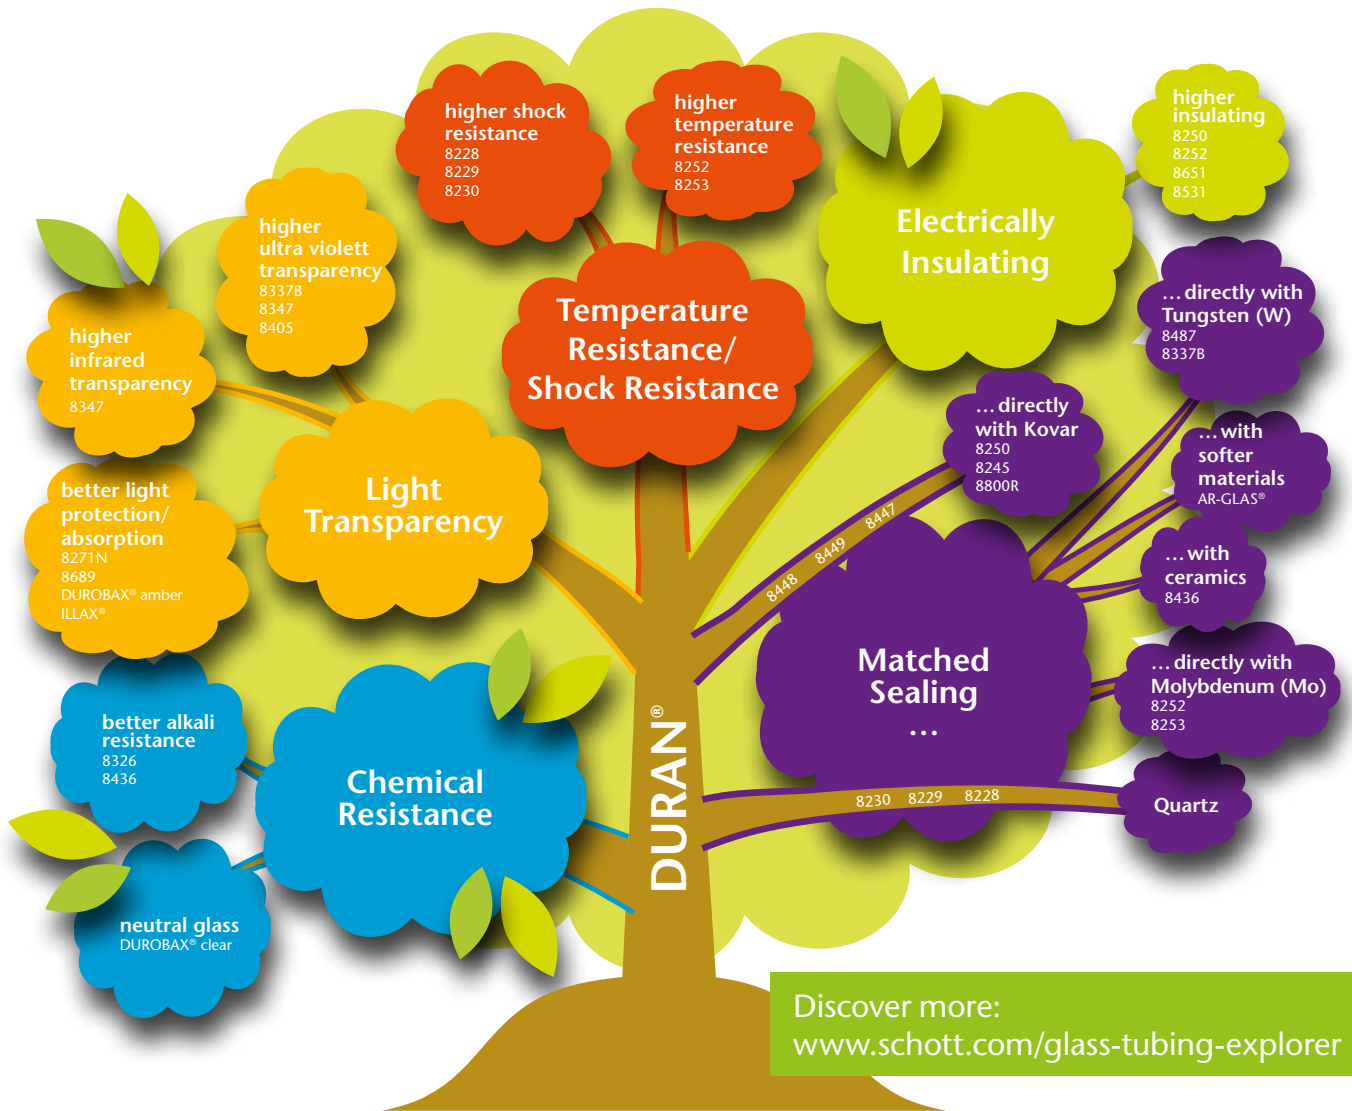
higher shock resistance
8228
8229
8230

higher temperature resistance
8252
8253

higher insulating
8250
8252
8651
8531

higher ultra violett transparency
8337B
8347
8405

Electrically Insulating

higher infrared transparency
8347

Temperature Resistance/ Shock Resistance

... directly with Tungsten (W)
8487
8337B

... directly with Kovar
8250
8245
8800R

... with softer materials
AR-GLAS®

better light protection/ absorption
8271N
8689
DUROBAX® amber
ILLAX®

Light Transparency

8448 8449 8447

... with ceramics
8436

Matched Sealing
...

... directly with Molybdenum (Mo)
8252
8253

better alkali resistance
8326
8436

Chemical Resistance

DURAN®

8230 8229 8228

Quartz

neutral glass
DUROBAX® clear

Discover more:
www.schott.com/glass-tubing-explorer